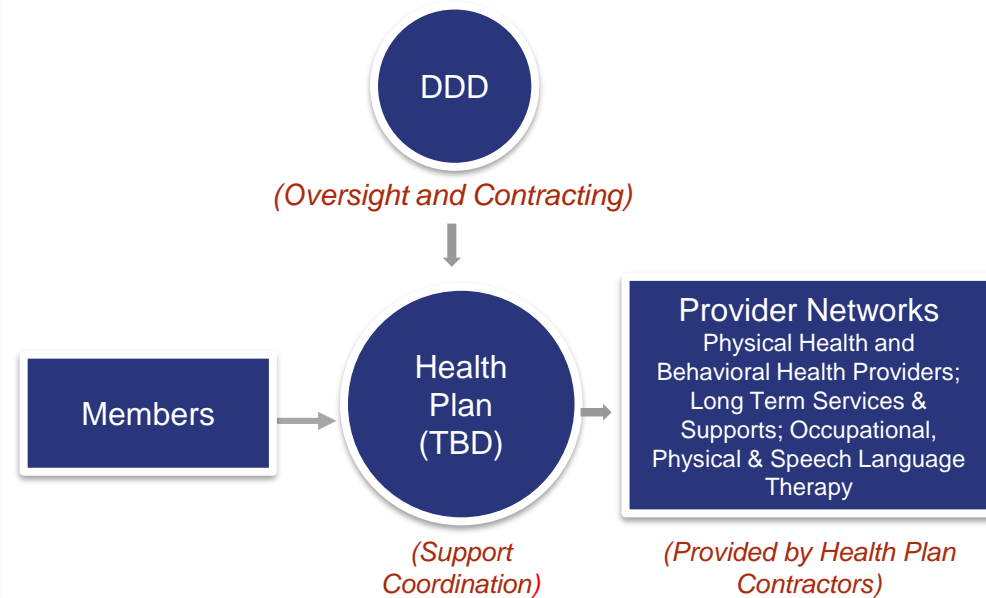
DDD

(Oversight and Contracting)

Members

Health Plan (TBD)

(Support Coordination)

Provider Networks
Physical Health and Behavioral Health Providers; Long Term Services & Supports; Occupational, Physical & Speech Language Therapy

(Provided by Health Plan Contractors)